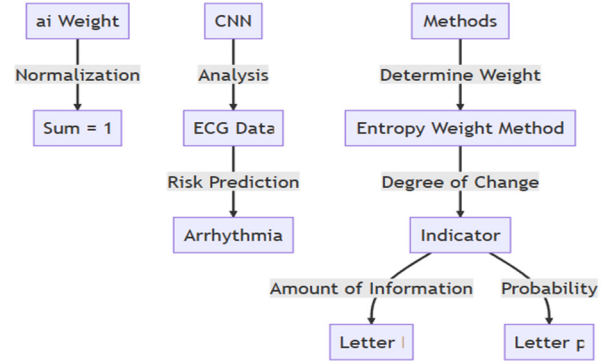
ai Weight
Normalization
Sum = 1

CNN
Analysis
ECG Data
Risk Prediction
Arrhythmia

Methods
Determine Weight
Entropy Weight Method
Degree of Change
Indicator
Amount of Information
Letter I
Probability
Letter p